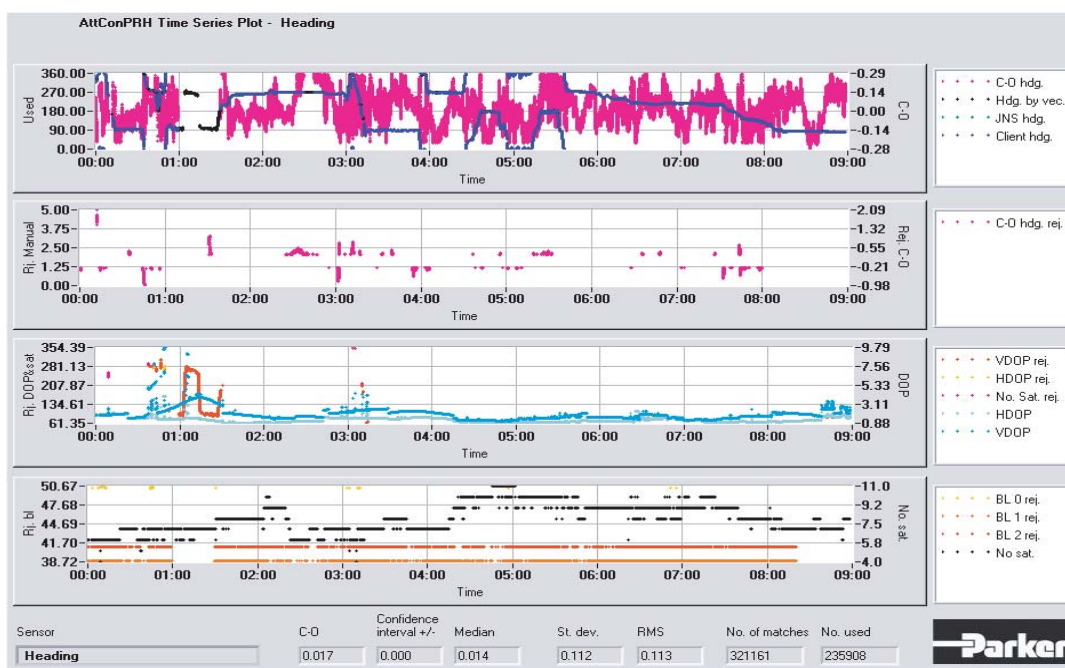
AttConPRH Time Series Plot - Heading

360.00
270.00
180.00
90.00
0.00
Used
-0.29
-0.14
0.00
-0.14
-0.28
C-O
00:00 01:00 02:00 03:00 04:00 05:00 06:00 07:00 08:00 09:00
Time

C-O hdg.
Hdg. by vec.
JNS hdg.
Client hdg.

5.00
3.75
2.50
1.25
0.00
Rj. Manual
-2.09
-1.32
-0.55
-0.21
-0.98
Rej. C-O
00:00 01:00 02:00 03:00 04:00 05:00 06:00 07:00 08:00 09:00
Time

C-O hdg. rej.

354.39
281.13
207.87
134.61
61.35
Rj. DOP&sat
-9.79
-7.56
-5.33
-3.11
-0.88
DOP
00:00 01:00 02:00 03:00 04:00 05:00 06:00 07:00 08:00 09:00
Time

VDOP rej.
HDOP rej.
No. Sat. rej.
HDOP
VDOP

50.67
47.68
44.69
41.70
38.72
Rj. bl
-11.0
-9.2
-7.5
-5.8
-4.0
No. sat.
00:00 01:00 02:00 03:00 04:00 05:00 06:00 07:00 08:00 09:00
Time

BL 0 rej.
BL 1 rej.
BL 2 rej.
No sat.

| Sensor | C-O | Confidence interval +/- | Median | St. dev. | RMS | No. of matches | No. used |
|---|---|---|---|---|---|---|---|
| Heading | 0.017 | 0.000 | 0.014 | 0.112 | 0.113 | 321161 | 235908 |

Parker